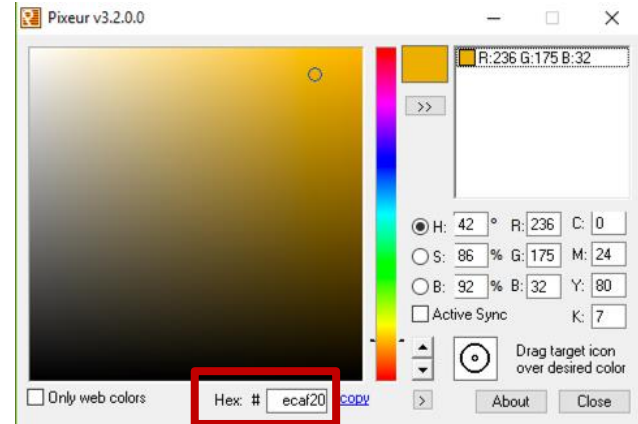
Pixeur v3.2.0.0

R:236 G:175 B:32

>>

H: 42 °
S: 86 %
B: 92 %

R: 236
G: 175
B: 32

C: 0
M: 24
Y: 80
K: 7

Active Sync

Drag target icon over desired color

Only web colors

Hex: # ecaf20 copy

>

About

Close